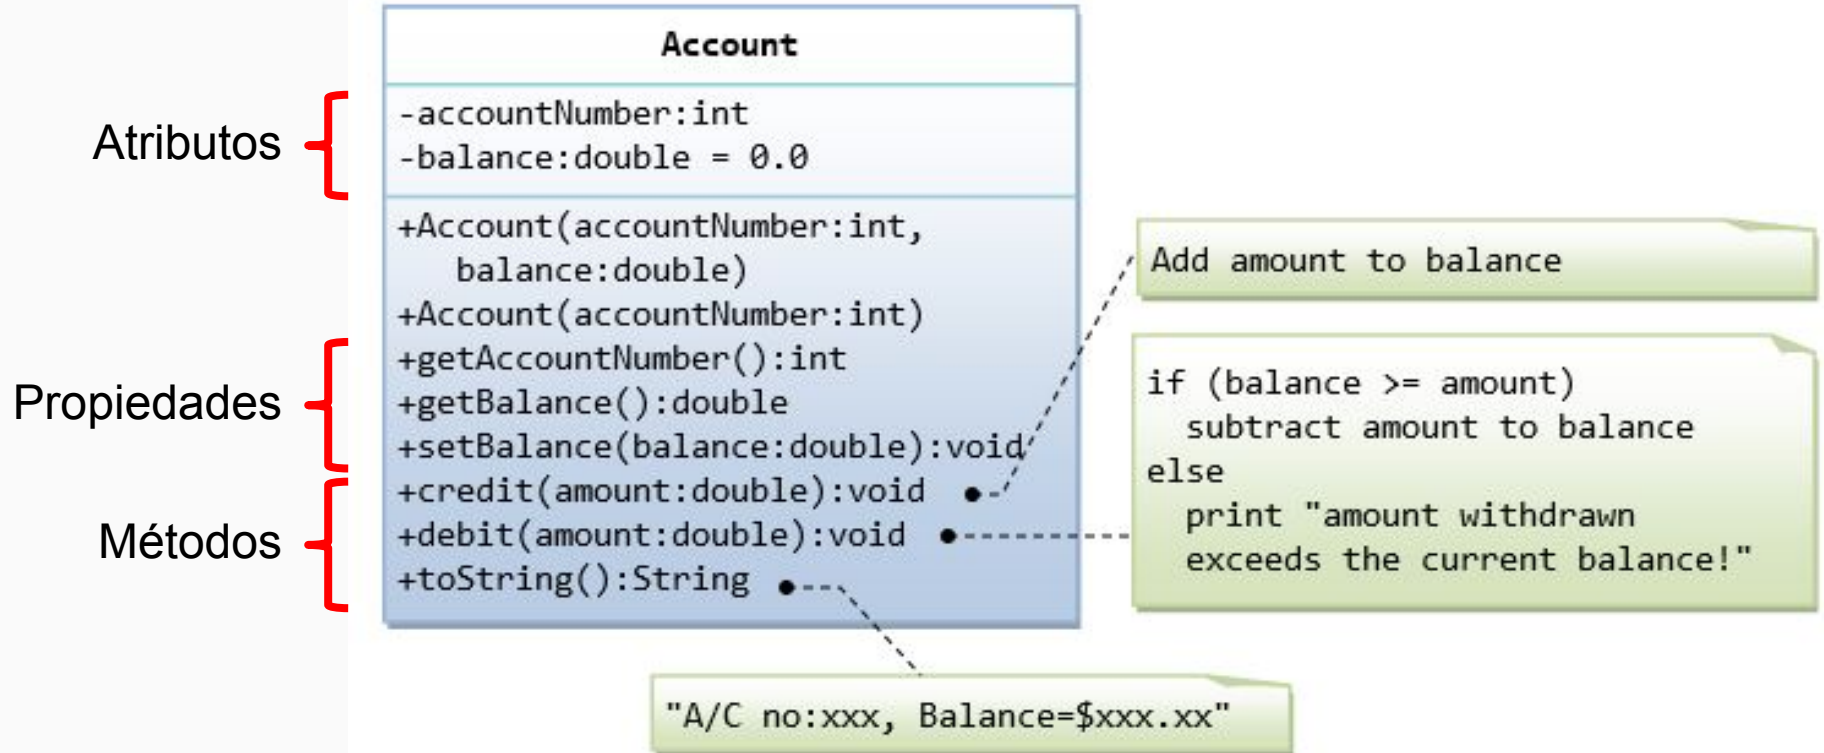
Atributos

Propiedades

Métodos

Account

-accountNumber:int
-balance:double = 0.0

+Account(accountNumber:int, balance:double)
+Account(accountNumber:int)
+getAccountNumber():int
+getBalance():double
+setBalance(balance:double):void
+credit(amount:double):void
+debit(amount:double):void
+toString():String

Add amount to balance

if (balance >= amount)
subtract amount to balance
else
print "amount withdrawn exceeds the current balance!"

"A/C no:xxx, Balance=$xxx.xx"